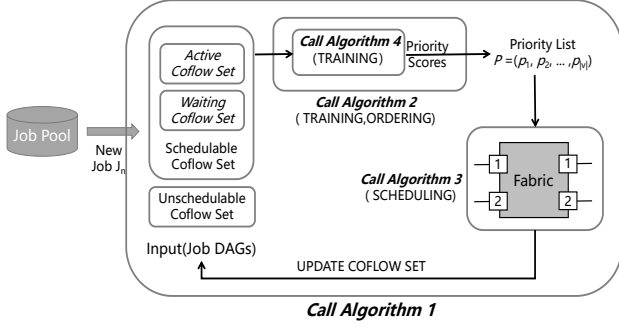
Job Pool

New Job $J_n$

Active Coflow Set

Waiting Coflow Set

Schedulable Coflow Set

Unschedulable Coflow Set

Input(Job DAGs)

Call Algorithm 4 (TRAINING)

Priority Scores

Call Algorithm 2 ( TRAINING,ORDERING)

Priority List $P = (p_1, p_2, \ldots, p_{|V|})$

Call Algorithm 3 ( SCHEDULING)

1

2

Fabric

1

2

UPDATE COFLOW SET

Call Algorithm 1